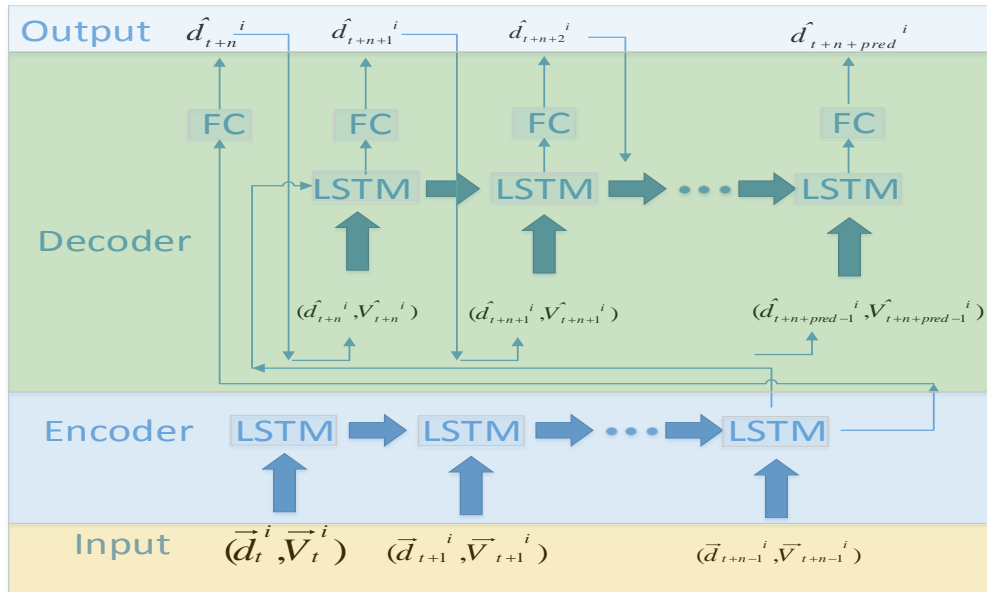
Output $\hat{d}_{t+n}^{\,i}$ $\hat{d}_{t+n+1}^{\,i}$ $\hat{d}_{t+n+2}^{\,i}$ $\hat{d}_{t+n+pred}^{\,i}$

FC FC FC FC

LSTM LSTM LSTM

Decoder

$(\hat{d}_{t+n}^{\,i}, \hat{V}_{t+n}^{\,i})$ $(\hat{d}_{t+n+1}^{\,i}, \hat{V}_{t+n+1}^{\,i})$ $(\hat{d}_{t+n+pred-1}^{\,i}, \hat{V}_{t+n+pred-1}^{\,i})$

Encoder LSTM LSTM LSTM

Input $(\vec{d}_t^{\,i}, \vec{V}_t^{\,i})$ $(\vec{d}_{t+1}^{\,i}, \vec{V}_{t+1}^{\,i})$ $(\vec{d}_{t+n-1}^{\,i}, \vec{V}_{t+n-1}^{\,i})$